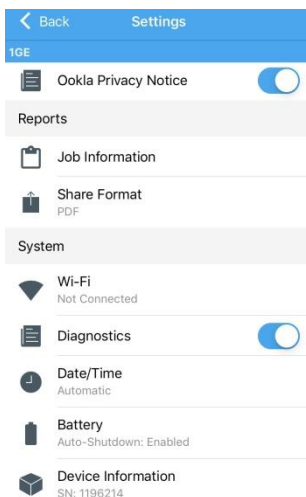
Back Settings

1GE

Ookla Privacy Notice

Reports

Job Information

Share Format
PDF

System

Wi-Fi
Not Connected

Diagnostics

Date/Time
Automatic

Battery
Auto-Shutdown: Enabled

Device Information
SN: 1196214